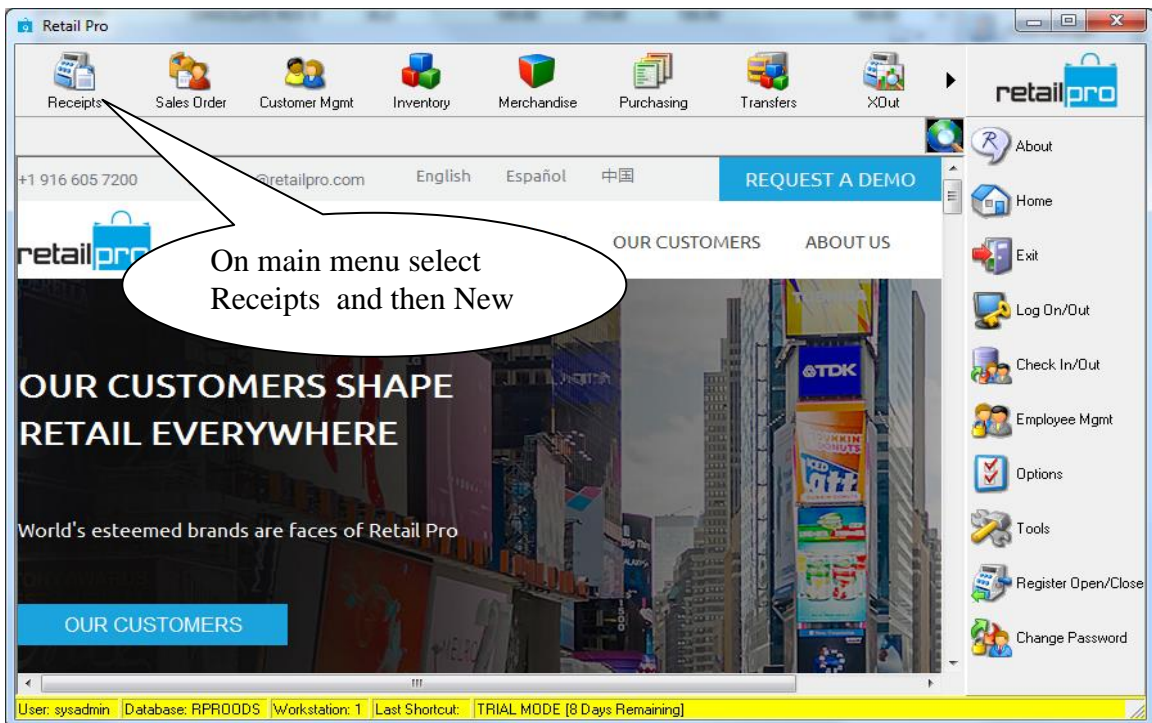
Retail Pro

Receipts Sales Order Customer Mgmt Inventory Merchandise Purchasing Transfers XOut

retailpro

About
Home
Exit
Log On/Out
Check In/Out
Employee Mgmt
Options
Tools
Register Open/Close
Change Password

+1 916 605 7200 @retailpro.com English Español 中国 REQUEST A DEMO

retailpro OUR CUSTOMERS ABOUT US

On main menu select Receipts and then New

OUR CUSTOMERS SHAPE RETAIL EVERYWHERE

World's esteemed brands are faces of Retail Pro

OUR CUSTOMERS

TDK

User: sysadmin Database: RPROODS Workstation: 1 Last Shortcut: TRIAL MODE [8 Days Remaining]